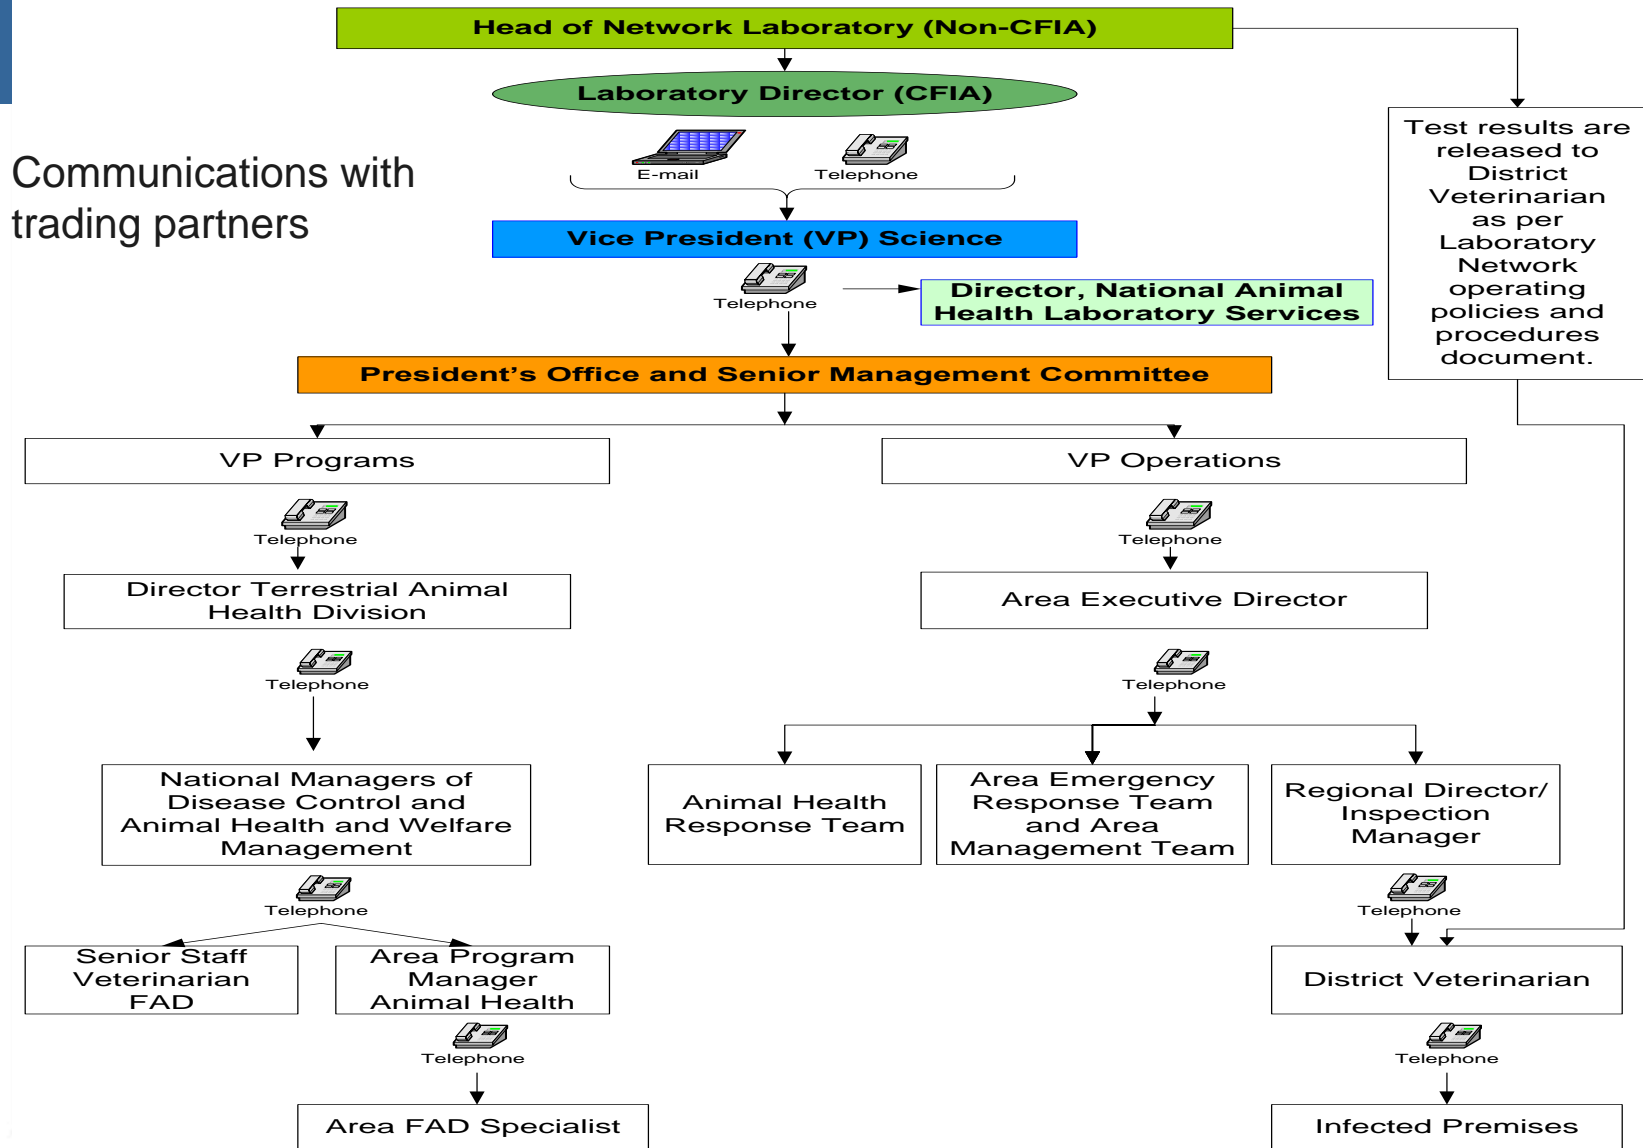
Communications with trading partners

Head of Network Laboratory (Non-CFIA)

Laboratory Director (CFIA)

E-mail

Telephone

Vice President (VP) Science

Telephone

Director, National Animal Health Laboratory Services

President's Office and Senior Management Committee

Test results are released to District Veterinarian as per Laboratory Network operating policies and procedures document.

VP Programs

Telephone

Director Terrestrial Animal Health Division

Telephone

National Managers of Disease Control and Animal Health and Welfare Management

Telephone

Senior Staff Veterinarian FAD

Area Program Manager Animal Health

Telephone

Area FAD Specialist

VP Operations

Telephone

Area Executive Director

Telephone

Animal Health Response Team

Area Emergency Response Team and Area Management Team

Regional Director/ Inspection Manager

Telephone

District Veterinarian

Telephone

Infected Premises